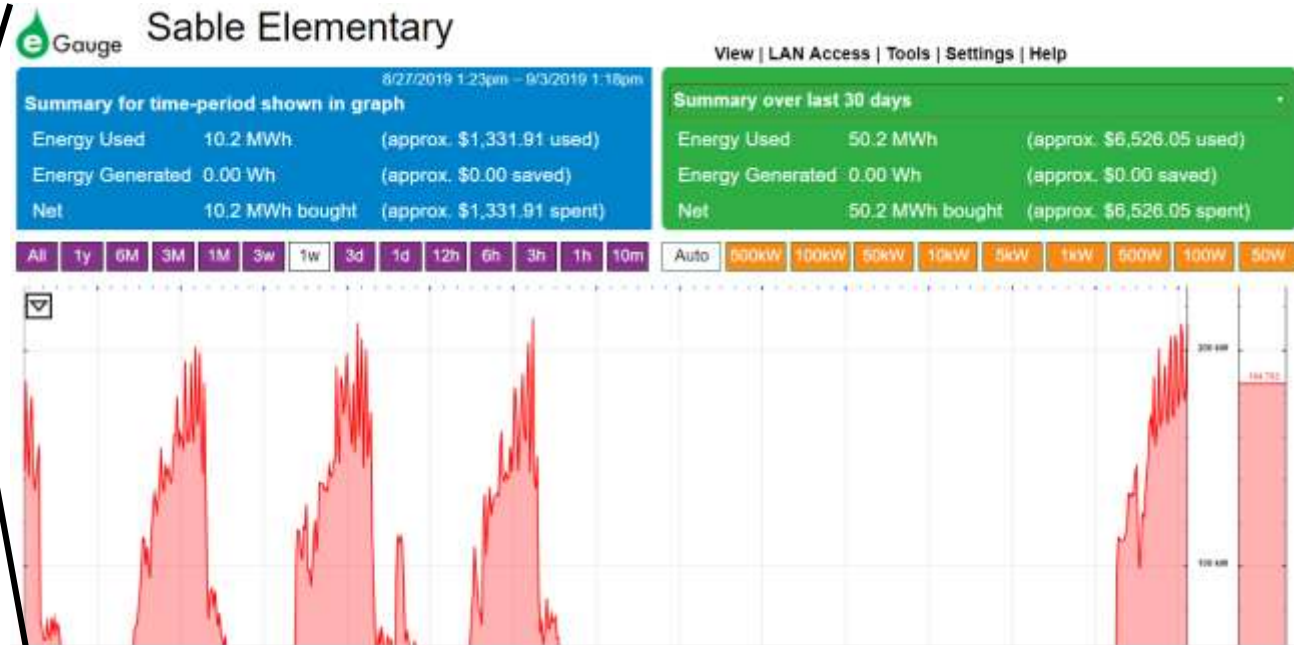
eGauge Sable Elementary

View | LAN Access | Tools | Settings | Help

8/27/2019 1:23pm – 9/3/2019 1:18pm
Summary for time-period shown in graph

| | | |
|---|---|---|
| Energy Used | 10.2 MWh | (approx. $1,331.91 used) |
| Energy Generated | 0.00 Wh | (approx. $0.00 saved) |
| Net | 10.2 MWh bought | (approx. $1,331.91 spent) |

Summary over last 30 days

| | | |
|---|---|---|
| Energy Used | 50.2 MWh | (approx. $6,526.05 used) |
| Energy Generated | 0.00 Wh | (approx. $0.00 saved) |
| Net | 50.2 MWh bought | (approx. $6,526.05 spent) |

All 1y 6M 3M 1M 3w 1w 3d 1d 12h 6h 3h 1h 10m Auto 500kW 100kW 50kW 10kW 5kW 1kW 500W 100W 50W

200 kW
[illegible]
100 kW